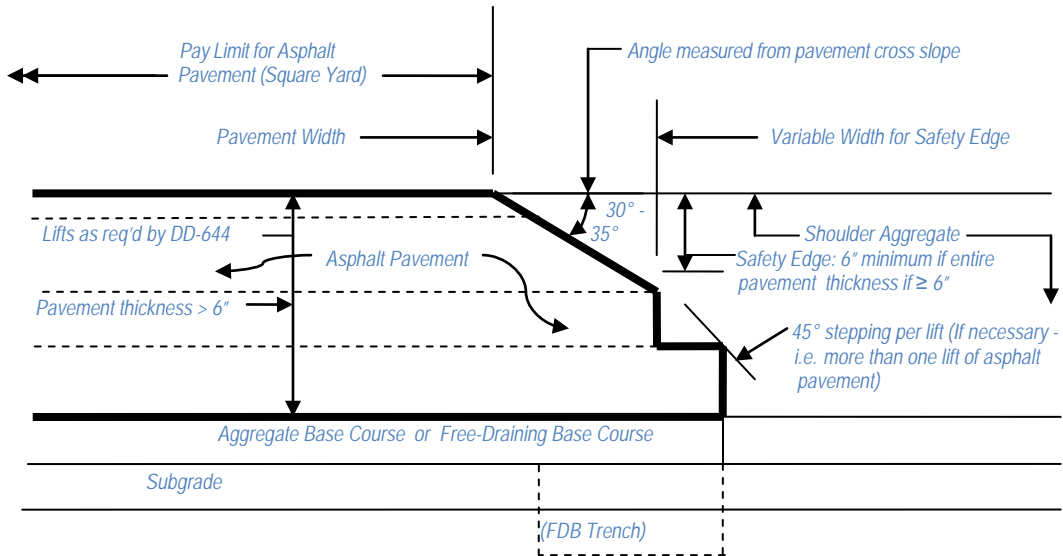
Pay Limit for Asphalt Pavement (Square Yard)

Angle measured from pavement cross slope

Pavement Width

Variable Width for Safety Edge

30° - 35°

Shoulder Aggregate

Lifts as req'd by DD-644

Asphalt Pavement

Safety Edge: 6″ minimum if entire pavement thickness if ≥ 6″

Pavement thickness > 6″

45° stepping per lift (If necessary - i.e. more than one lift of asphalt pavement)

Aggregate Base Course or Free-Draining Base Course

Subgrade

(FDB Trench)